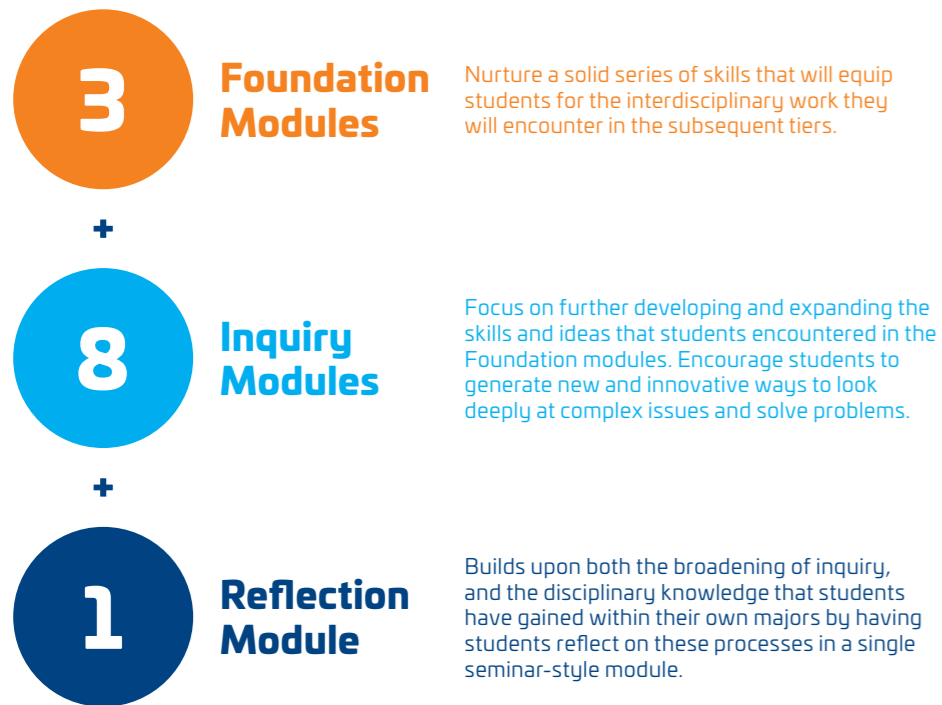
3

Foundation Modules

Nurture a solid series of skills that will equip students for the interdisciplinary work they will encounter in the subsequent tiers.

+

8

Inquiry Modules

Focus on further developing and expanding the skills and ideas that students encountered in the Foundation modules. Encourage students to generate new and innovative ways to look deeply at complex issues and solve problems.

+

1

Reflection Module

Builds upon both the broadening of inquiry, and the disciplinary knowledge that students have gained within their own majors by having students reflect on these processes in a single seminar-style module.